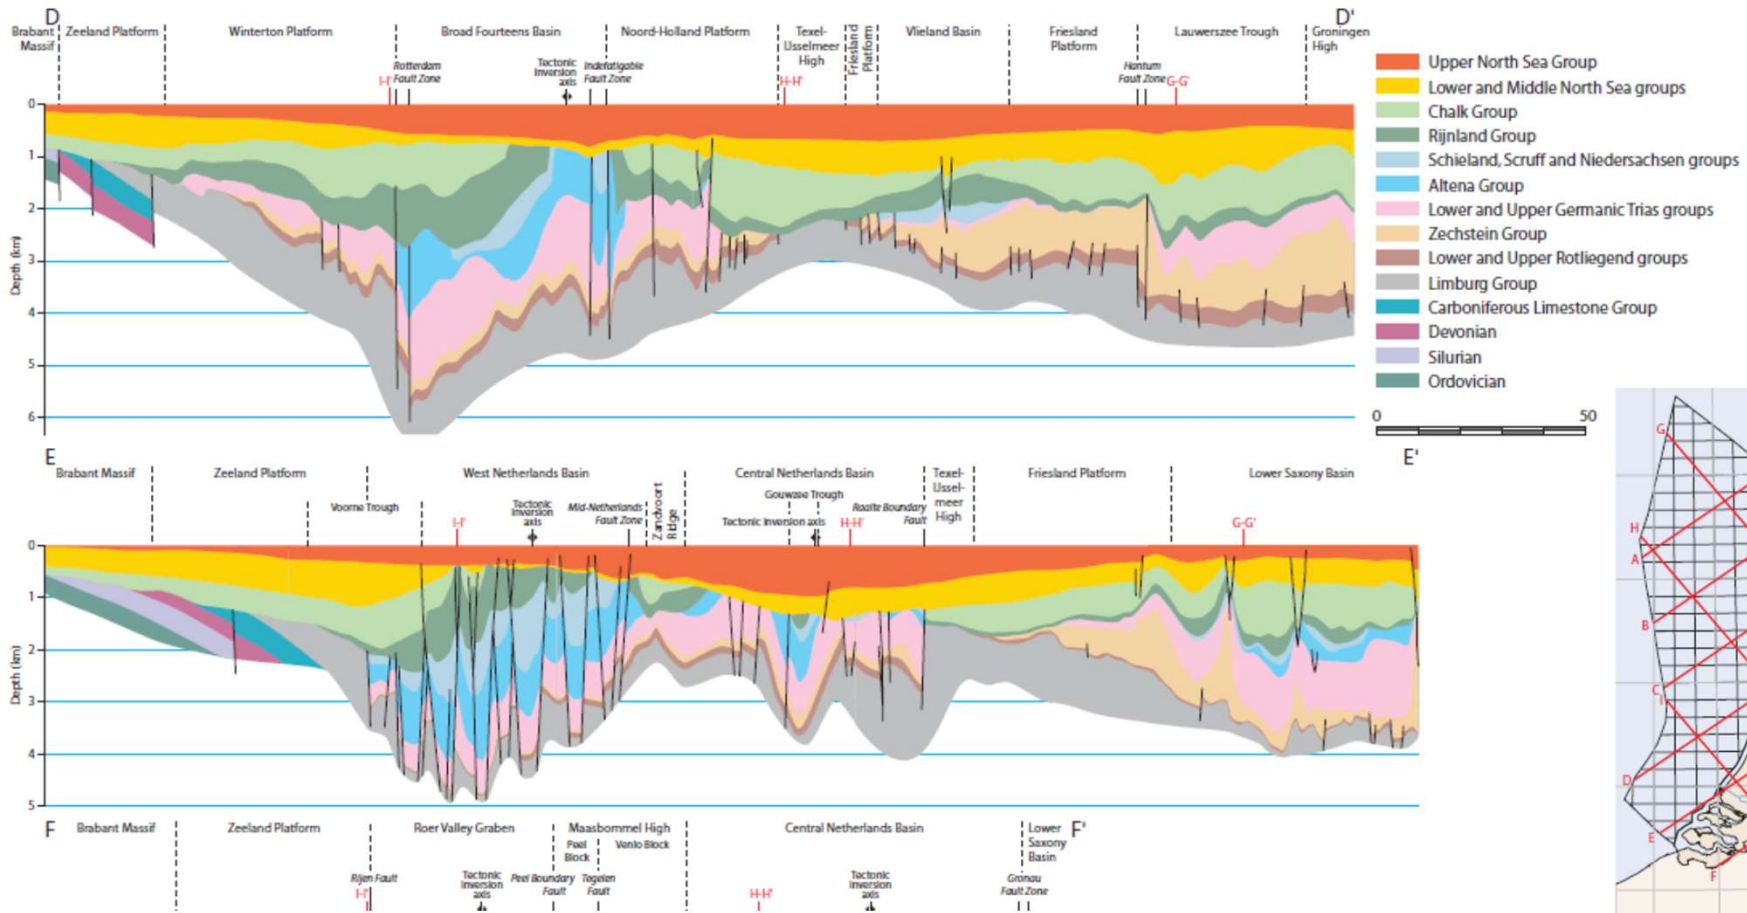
D

Brabant Massif | Zeeland Platform | Winterton Platform | Broad Fourteens Basin | Noord-Holland Platform | Texel-IJsselmeer High | Friesland Platform | Vlieland Basin | Friesland Platform | Lauwerszee Trough | Groningen High

D'

I-I' Rotterdam Fault Zone Tectonic inversion axis Indefatigable Fault Zone H-H' Hantum Fault Zone G-G'

0
1
2
3
4
5
6
Depth (km)

Upper North Sea Group
Lower and Middle North Sea groups
Chalk Group
Rijnland Group
Schieland, Scruff and Niedersachsen groups
Altena Group
Lower and Upper Germanic Trias groups
Zechstein Group
Lower and Upper Rotliegend groups
Limburg Group
Carboniferous Limestone Group
Devonian
Silurian
Ordovician

0 50

E

Brabant Massif | Zeeland Platform | West Netherlands Basin | Central Netherlands Basin | Texel-IJssel-meer High | Friesland Platform | Lower Saxony Basin

E'

Voorne Trough I-I' Tectonic inversion axis Mid-Netherlands Fault Zone Zandvoort Ridge Gouwe Trough Tectonic inversion axis H-H' Raalte Boundary Fault G-G'

0
1
2
3
4
5
Depth (km)

F

Brabant Massif | Zeeland Platform | Roer Valley Graben | Maasbommel High | Central Netherlands Basin | Lower Saxony Basin

F'

Peel Block Venlo Block

Rijen Fault I-I' Tectonic inversion axis Peel Boundary Fault Tegelen Fault H-H' Tectonic inversion axis Gronau Fault Zone

G
H
A
B
C
D
E
F